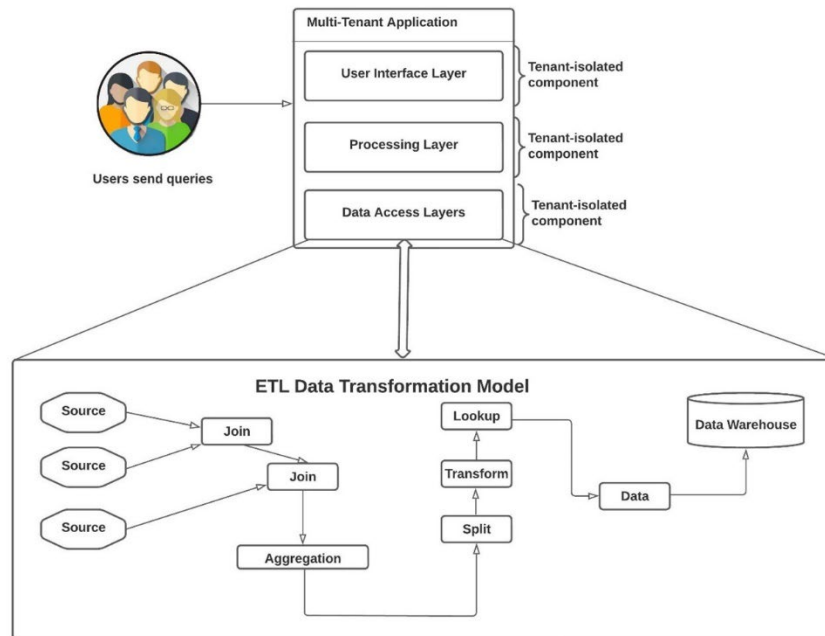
Multi-Tenant Application

User Interface Layer

Tenant-isolated component

Processing Layer

Tenant-isolated component

Data Access Layers

Tenant-isolated component

Users send queries

ETL Data Transformation Model

Source

Source

Source

Join

Join

Aggregation

Split

Transform

Lookup

Data

Data Warehouse